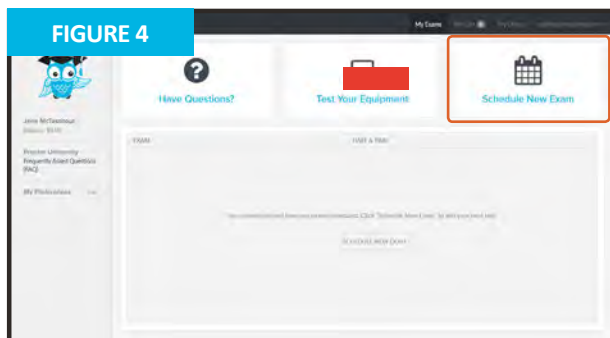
FIGURE 4

My Exams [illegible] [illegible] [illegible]

Have Questions?

Test Your Equipment

Schedule New Exam

John McTeacher
Balance: $0.00

Proctor University Frequently Asked Questions (FAQ)

My Preferences

EXAM

DATE & TIME

You currently don't have any exams scheduled. Click "Schedule New Exam" to add your next one.

SCHEDULE NEW EXAM